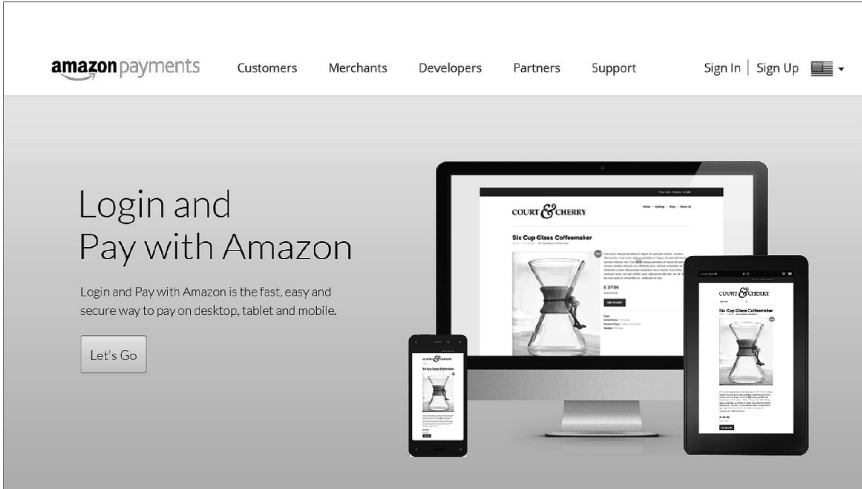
amazon payments Customers Merchants Developers Partners Support Sign In | Sign Up

Login and Pay with Amazon

Login and Pay with Amazon is the fast, easy and secure way to pay on desktop, tablet and mobile.

Let's Go

COURT & CHERRY

Six Cup Glass Coffeemaker

$ 37.00

COURT & CHERRY

Six Cup Glass Coffeemaker

COURT & CHERRY

Six Cup Glass Coffeemaker